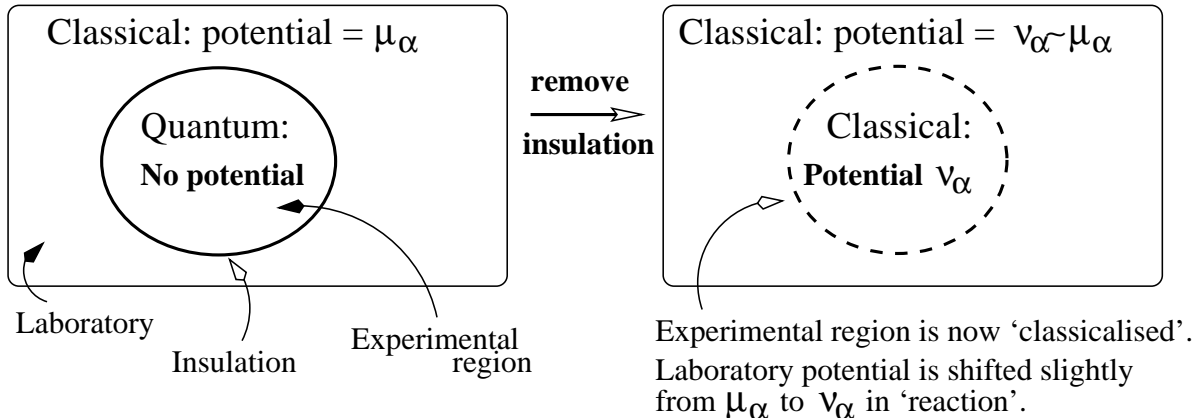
Classical: potential = $\mu_\alpha$

Quantum:

No potential

Laboratory

Insulation

Experimental region

remove insulation

Classical: potential = $\nu_\alpha \sim \mu_\alpha$

Classical:

Potential $\nu_\alpha$

Experimental region is now 'classicalised'.

Laboratory potential is shifted slightly from $\mu_\alpha$ to $\nu_\alpha$ in 'reaction'.